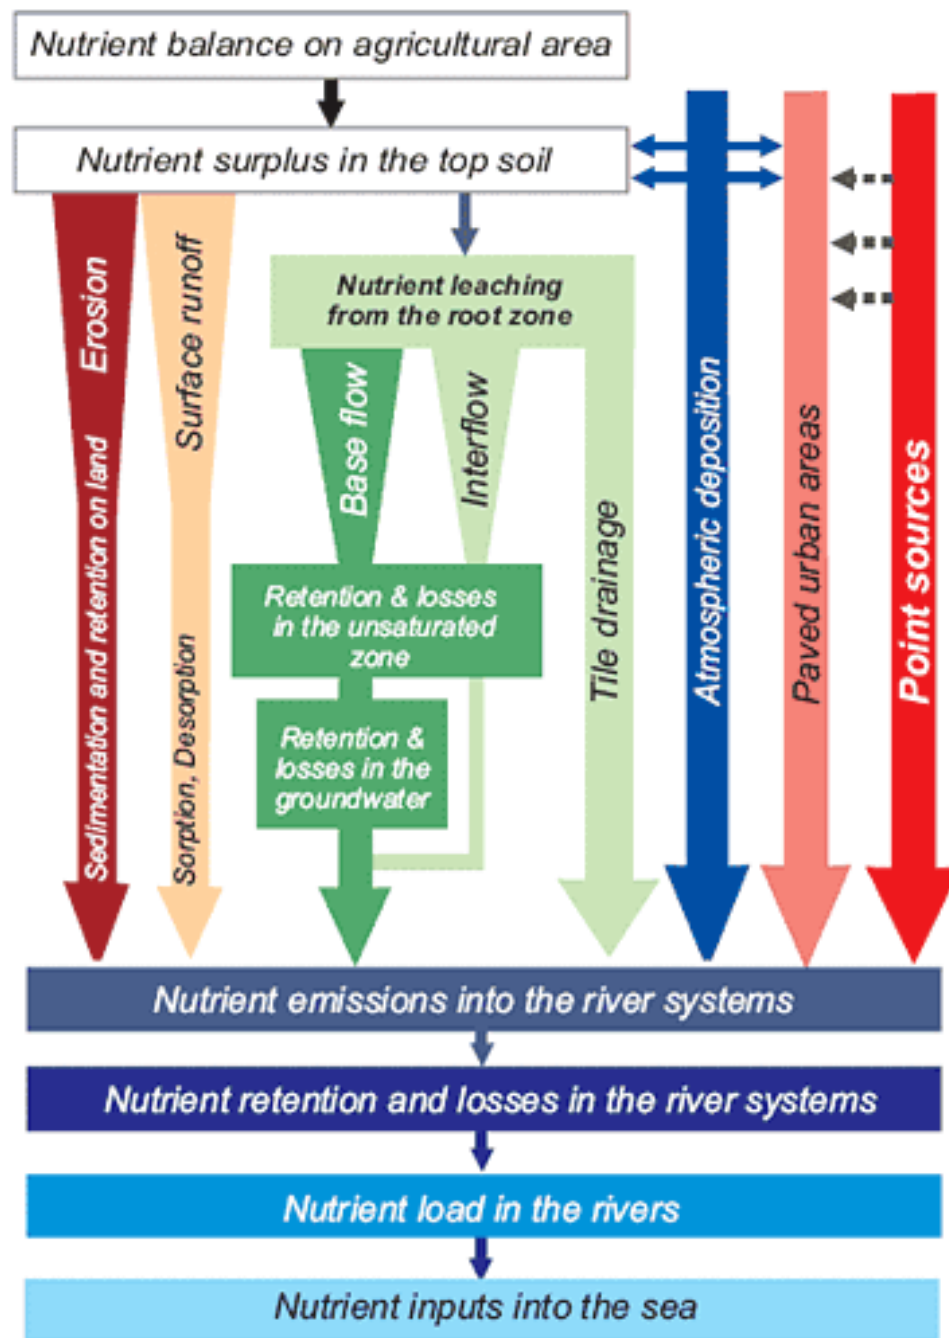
Nutrient balance on agricultural area

Nutrient surplus in the top soil

Erosion

Sedimentation and retention on land

Surface runoff

Sorption, Desorption

Nutrient leaching from the root zone

Base flow

Interflow

Retention & losses in the unsaturated zone

Retention & losses in the groundwater

Tile drainage

Atmospheric deposition

Paved urban areas

Point sources

Nutrient emissions into the river systems

Nutrient retention and losses in the river systems

Nutrient load in the rivers

Nutrient inputs into the sea